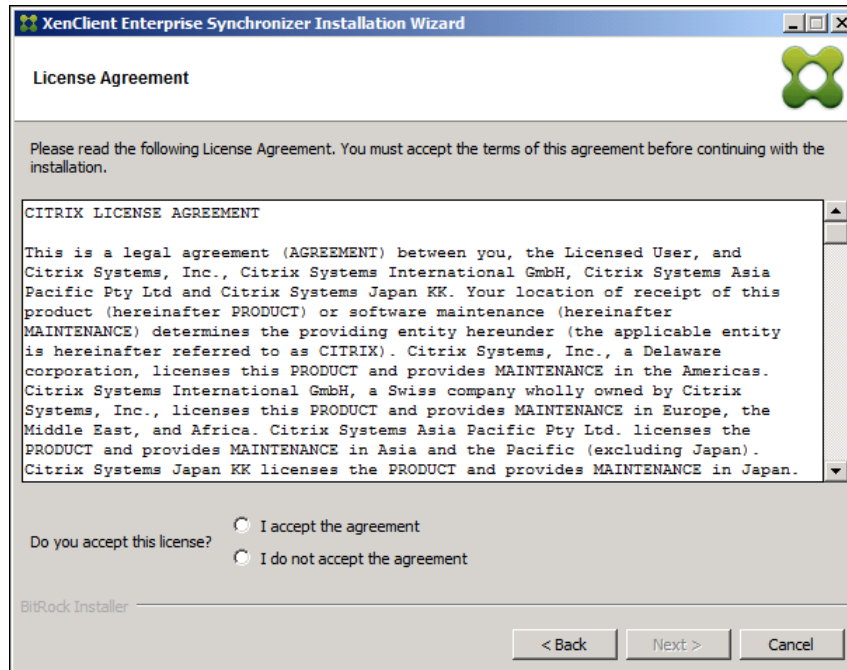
XenClient Enterprise Synchronizer Installation Wizard

License Agreement

Please read the following License Agreement. You must accept the terms of this agreement before continuing with the installation.

CITRIX LICENSE AGREEMENT

This is a legal agreement (AGREEMENT) between you, the Licensed User, and Citrix Systems, Inc., Citrix Systems International GmbH, Citrix Systems Asia Pacific Pty Ltd and Citrix Systems Japan KK. Your location of receipt of this product (hereinafter PRODUCT) or software maintenance (hereinafter MAINTENANCE) determines the providing entity hereunder (the applicable entity is hereinafter referred to as CITRIX). Citrix Systems, Inc., a Delaware corporation, licenses this PRODUCT and provides MAINTENANCE in the Americas. Citrix Systems International GmbH, a Swiss company wholly owned by Citrix Systems, Inc., licenses this PRODUCT and provides MAINTENANCE in Europe, the Middle East, and Africa. Citrix Systems Asia Pacific Pty Ltd. licenses the PRODUCT and provides MAINTENANCE in Asia and the Pacific (excluding Japan). Citrix Systems Japan KK licenses the PRODUCT and provides MAINTENANCE in Japan.

Do you accept this license?

I accept the agreement

I do not accept the agreement

BitRock Installer

< Back

Next >

Cancel